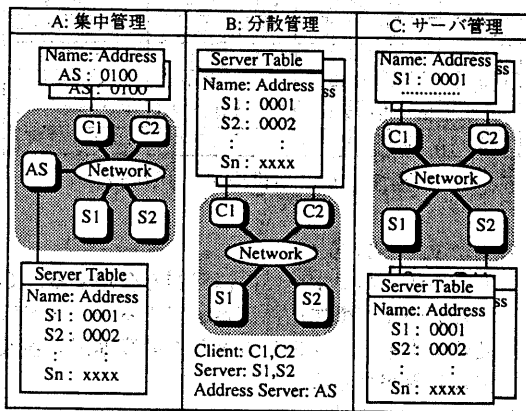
| A: 集中管理 | B: 分散管理 | C: サーバ管理 |
|---|---|---|
| Name: Address<br>AS : 0100<br>AS : 0100<br>C1 C2<br>AS Network<br>S1 S2<br>Server Table<br>Name: Address<br>S1 : 0001<br>S2 : 0002<br>: :<br>Sn : xxxx | Server Table<br>Name: Address<br>S1 : 0001<br>S2 : 0002<br>: :<br>Sn : xxxx<br>ss<br>C1 C2<br>Network<br>S1 S2<br>Client: C1,C2<br>Server: S1,S2<br>Address Server: AS | Name: Address<br>S1 : 0001<br>ss<br>C1 C2<br>Network<br>S1 S2<br>Server Table<br>Name: Address<br>S1 : 0001<br>S2 : 0002<br>: :<br>Sn : xxxx<br>ss |